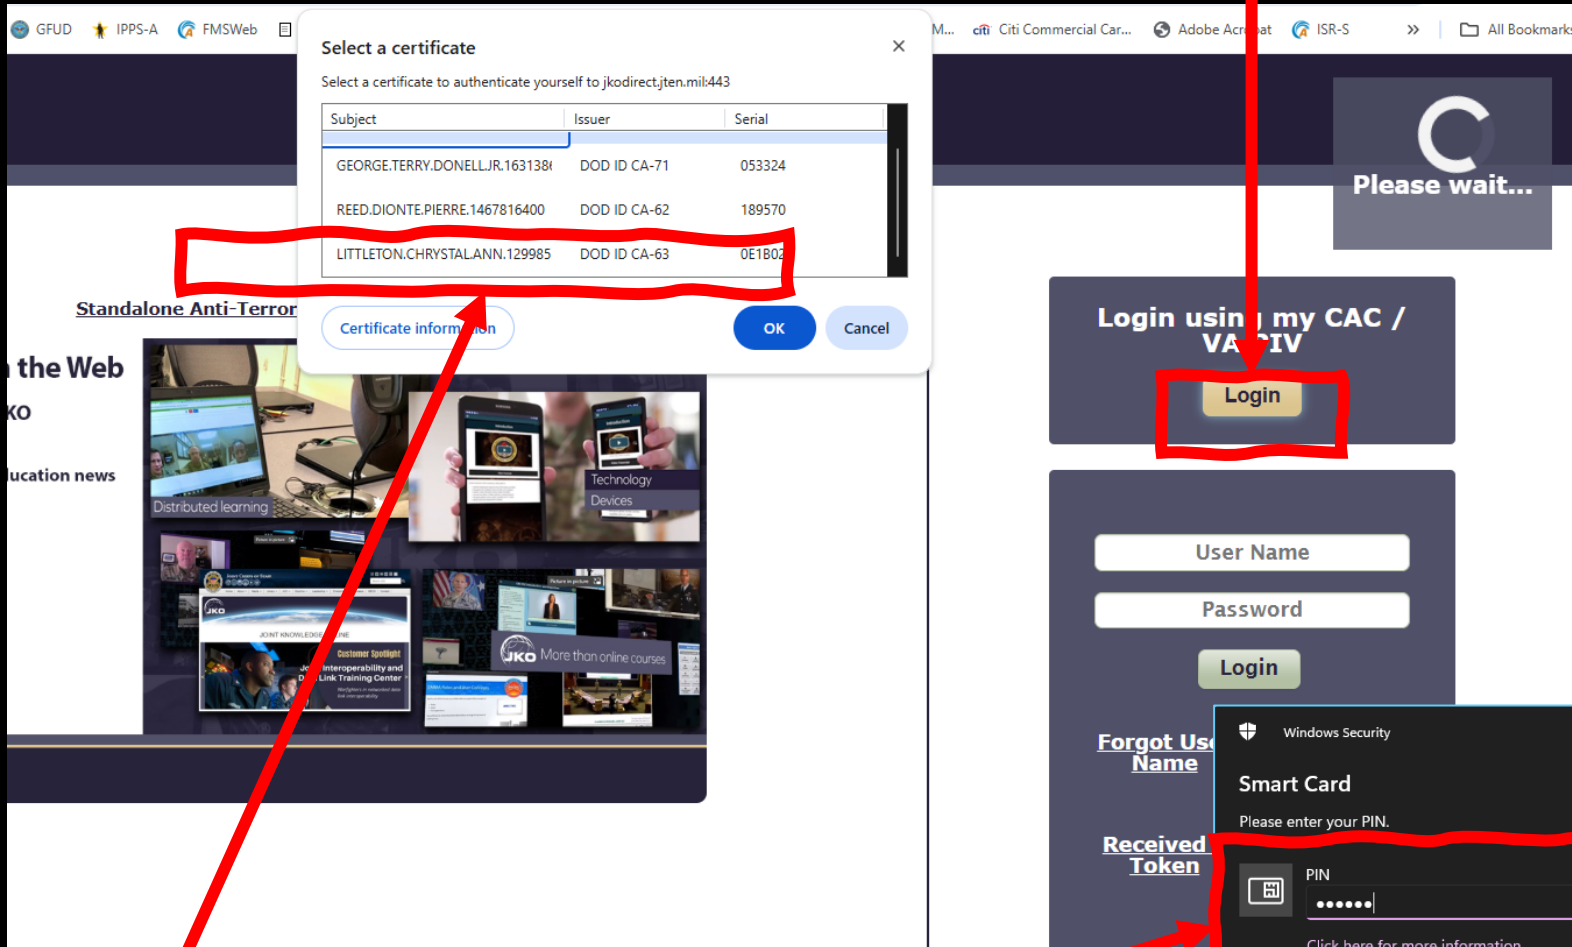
GFUD IPPS-A FMSWeb M... Citi Commercial Car... Adobe Acr at ISR-S » All Bookmarks

Select a certificate
Select a certificate to authenticate yourself to jkodirect.jten.mil:443

| Subject | Issuer | Serial |
|---|---|---|
| GEORGE.TERRY.DONELL.JR.163138 | DOD ID CA-71 | 053324 |
| REED.DIONTE.PIERRE.1467816400 | DOD ID CA-62 | 189570 |
| LITTLETON.CHRYSTAL.ANN.129985 | DOD ID CA-63 | 0E1B02 |

Certificate inform ion
OK
Cancel

Please wait...

Standalone Anti-Terror

the Web
KO
lucation news

Distributed learning
Technology
Devices
JKO
JOINT KNOWLEDGE ONLINE
Customer Spotlight
Interoperability and Link Training Center
JKO More than online courses

Login usin my CAC / VA IV
Login

User Name
Password
Login

Forgot Use Name

Received Token

Windows Security
Smart Card
Please enter your PIN.
PIN
••••••
Click here for more information